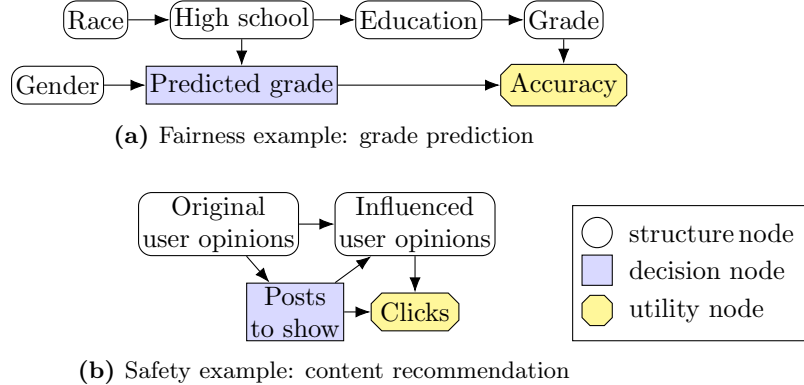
Race
High school
Education
Grade
Gender
Predicted grade
Accuracy

**(a)** Fairness example: grade prediction

Original user opinions
Influenced user opinions
Posts to show
Clicks

structure node
decision node
utility node

**(b)** Safety example: content recommendation